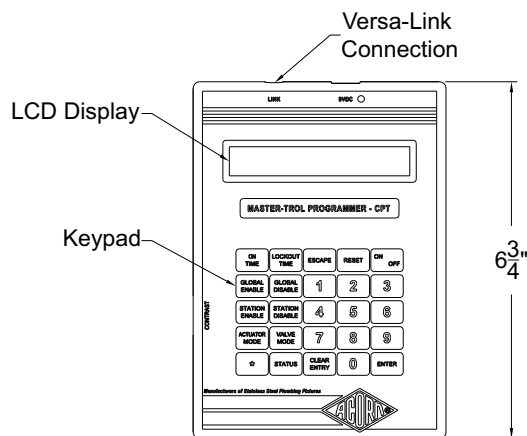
Versa-Link Connection

LCD Display

LINK

9VDC

MASTER-TROL PROGRAMMER - CPT

Keypad

CONTRAST

| ON TIME | LOCKOUT TIME | ESCAPE | RESET | ON OFF |
|---|---|---|---|---|
| GLOBAL ENABLE | GLOBAL DISABLE | 1 | 2 | 3 |
| STATION ENABLE | STATION DISABLE | 4 | 5 | 6 |
| ACTUATOR MODE | VALVE MODE | 7 | 8 | 9 |
| ☆ | STATUS | CLEAR ENTRY | 0 | ENTER |

Manufacturers of Stainless Steel Plumbing Fixtures

ACORN

$6\frac{3}{4}$"